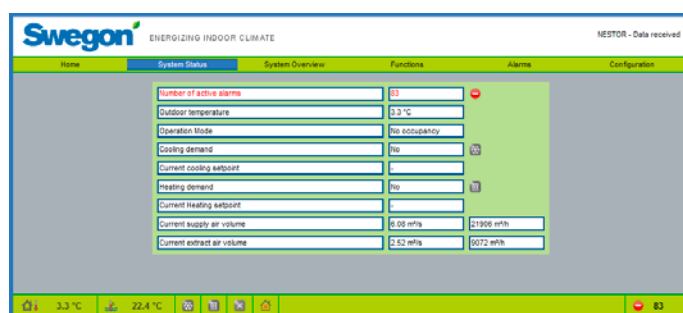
Swegon ENERGIZING INDOOR CLIMATE

NESTOR - Data received

Home
System Status
System Overview
Functions
Alarms
Configuration

| Number of active alarms | 83 | |
|---|---|---|
| Outdoor temperature | 3.3 °C | |
| Operation Mode | No occupancy | |
| Cooling demand | No | |
| Current cooling setpoint | - | |
| Heating demand | No | |
| Current Heating setpoint | - | |
| Current supply air volume | 6.08 m³/s | 21906 m³/h |
| Current extract air volume | 2.52 m³/s | 9072 m³/h |

3.3 °C
22.4 °C
83